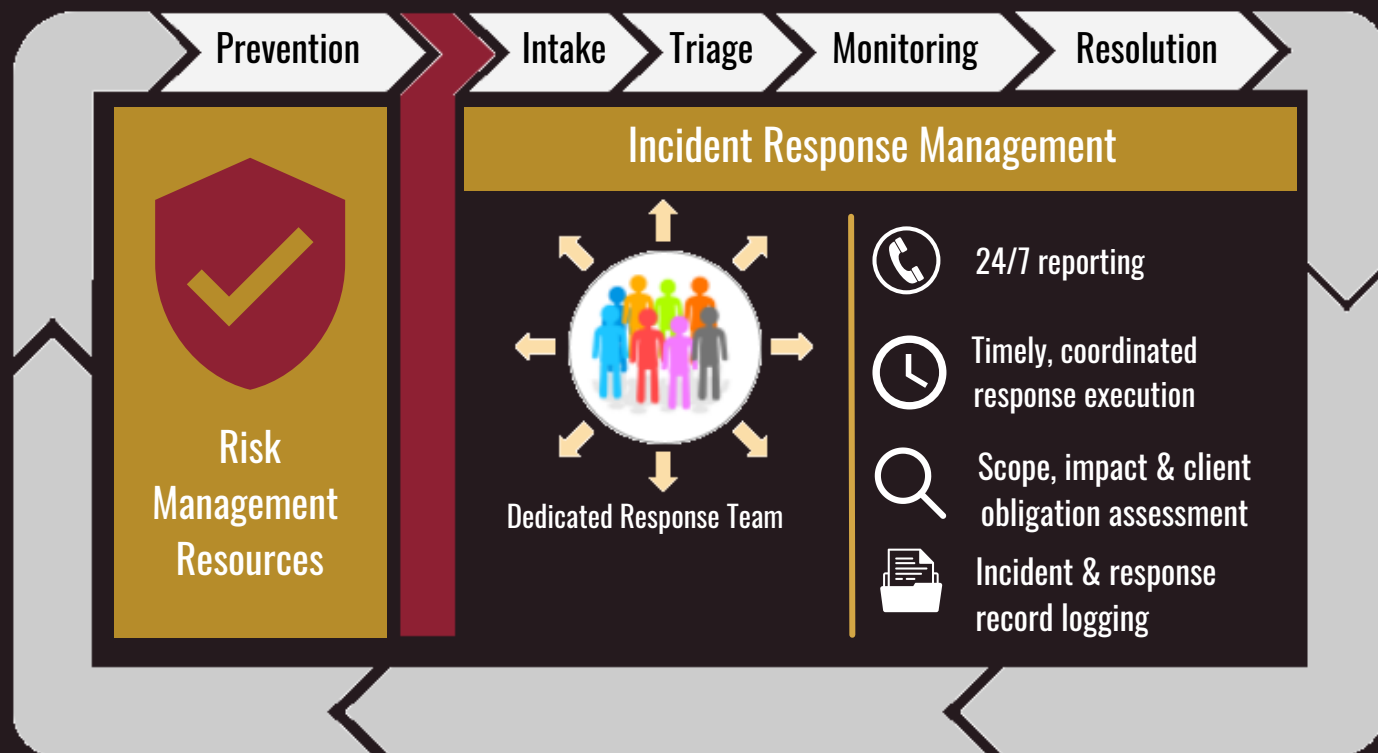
Prevention
Intake
Triage
Monitoring
Resolution

Risk Management Resources

Incident Response Management

Dedicated Response Team

24/7 reporting

Timely, coordinated response execution

Scope, impact & client obligation assessment

Incident & response record logging